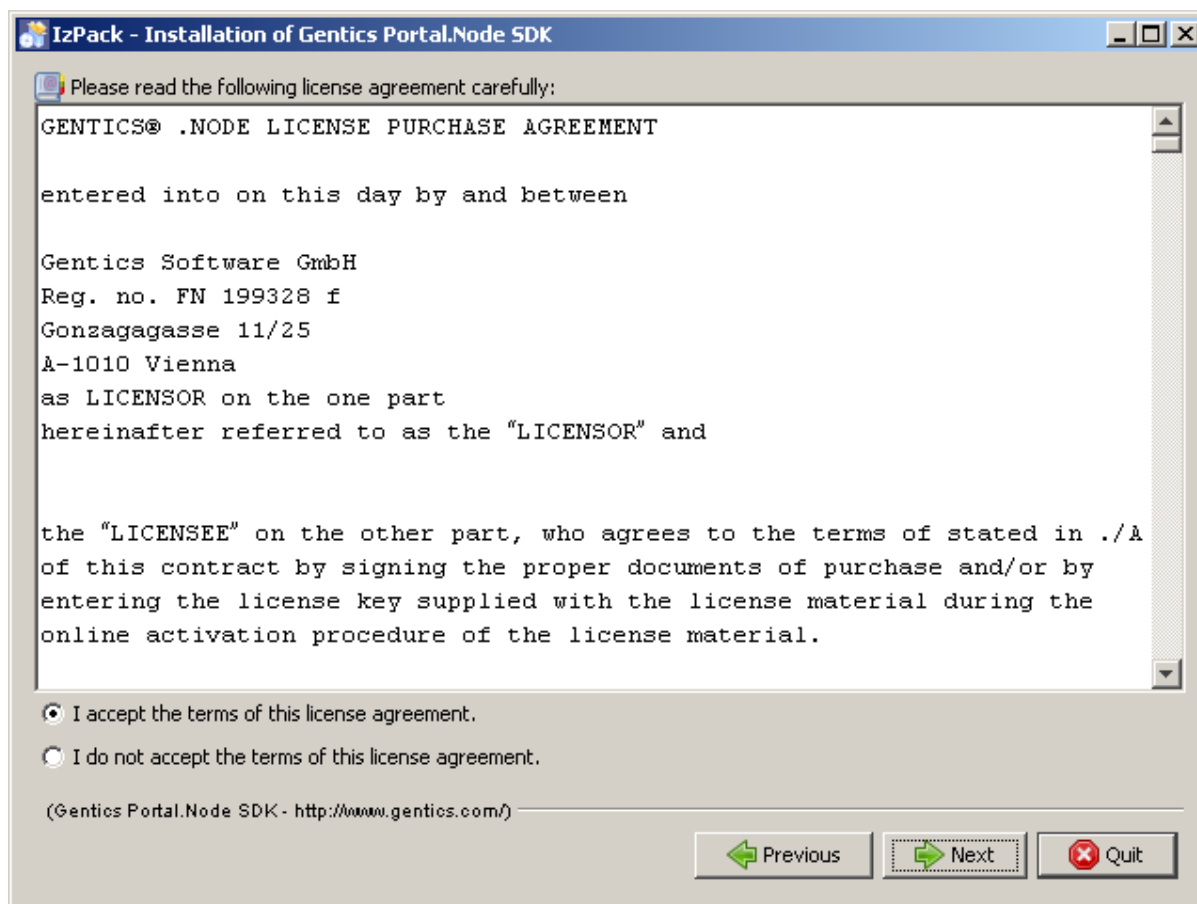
IzPack - Installation of Gentics Portal.Node SDK

Please read the following license agreement carefully:

GENTICS® .NODE LICENSE PURCHASE AGREEMENT

entered into on this day by and between

Gentics Software GmbH
Reg. no. FN 199328 f
Gonzagagasse 11/25
A-1010 Vienna
as LICENSOR on the one part
hereinafter referred to as the “LICENSOR” and

the “LICENSEE” on the other part, who agrees to the terms of stated in ./A of this contract by signing the proper documents of purchase and/or by entering the license key supplied with the license material during the online activation procedure of the license material.

I accept the terms of this license agreement.

I do not accept the terms of this license agreement.

(Gentics Portal.Node SDK - http://www.gentics.com/)

Previous

Next

Quit